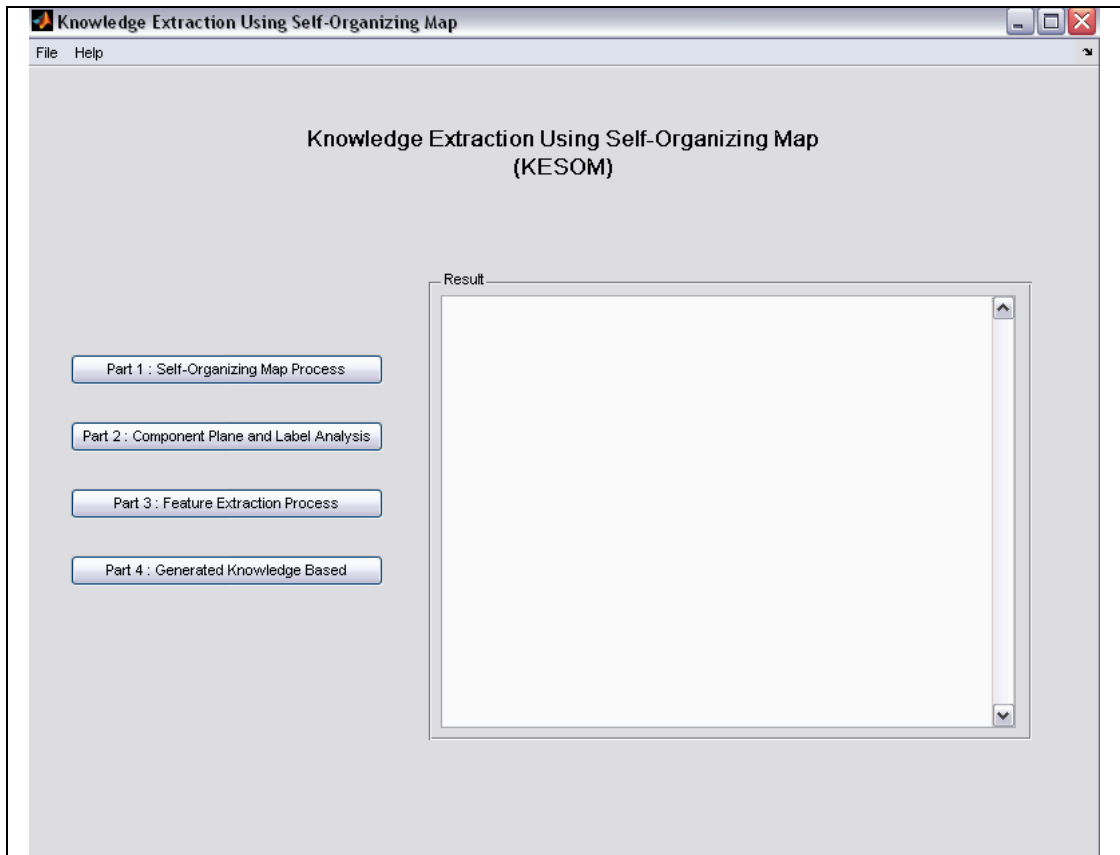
Knowledge Extraction Using Self-Organizing Map

File Help

Knowledge Extraction Using Self-Organizing Map
(KESOM)

Result

Part 1 : Self-Organizing Map Process

Part 2 : Component Plane and Label Analysis

Part 3 : Feature Extraction Process

Part 4 : Generated Knowledge Based